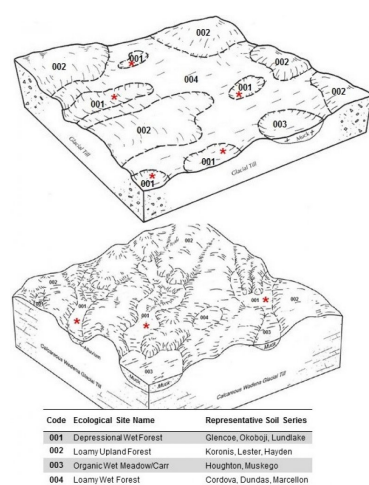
002
002
001
004
001
002
002
001
002
003
Muck
001
001
Glacial Till
Glacial Till

002
001
001
004
002
003
Calcareous Wadena Glacial Till
Calcareous Wadena Glacial Till
Muck
Muck
Muck

| Code | Ecological Site Name | Representative Soil Series |
|---|---|---|
| 001 | Depressional Wet Forest | Glencoe, Okoboji, Lundlake |
| 002 | Loamy Upland Forest | Koronis, Lester, Hayden |
| 003 | Organic Wet Meadow/Carr | Houghton, Muskego |
| 004 | Loamy Wet Forest | Cordova, Dundas, Marcellon |